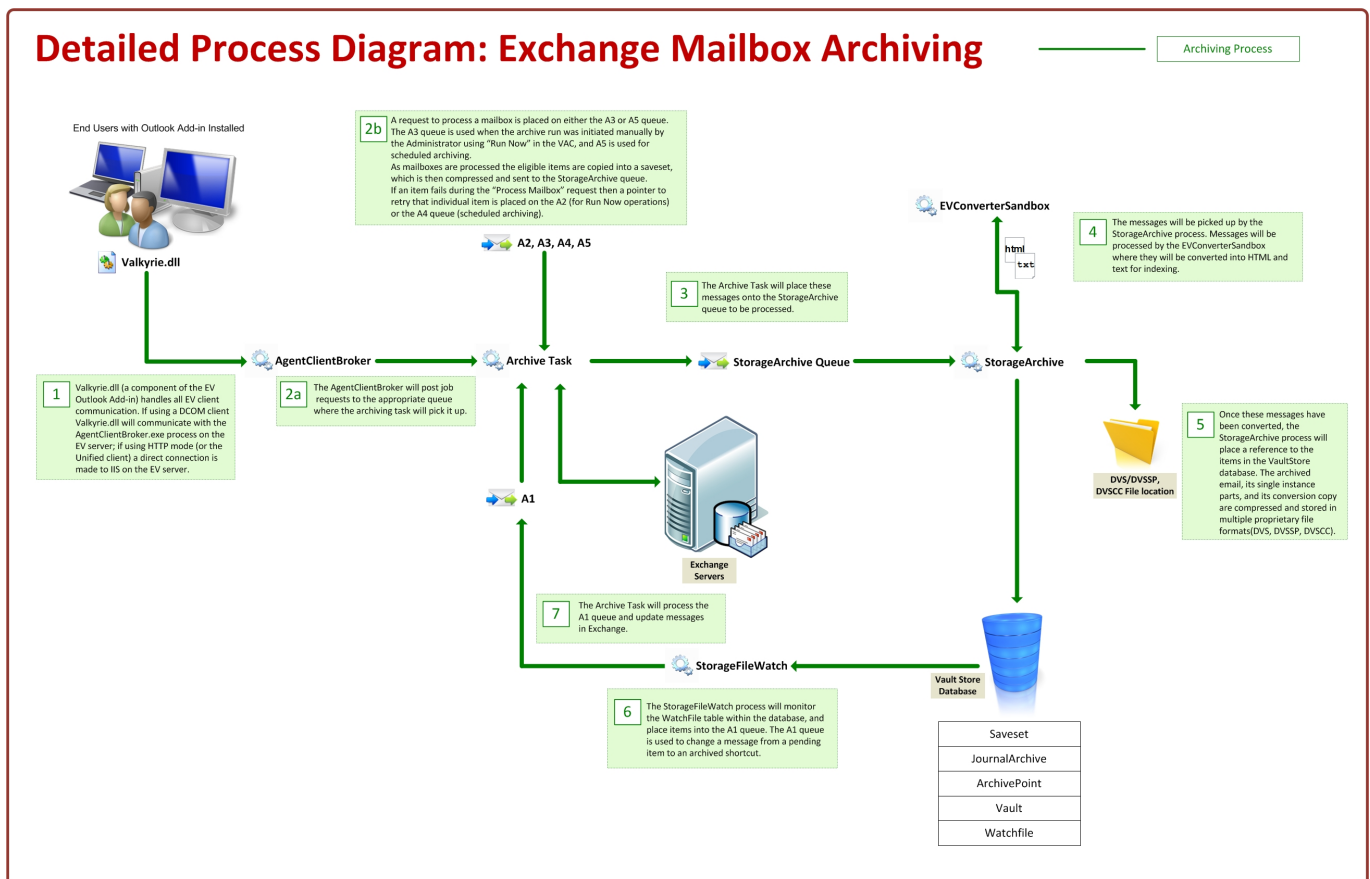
Detailed Process Diagram: Exchange Mailbox Archiving

Archiving Process

End Users with Outlook Add-in Installed

Valkyrie.dll

2b A request to process a mailbox is placed on either the A3 or A5 queue. The A3 queue is used when the archive run was initiated manually by the Administrator using "Run Now" in the VAC, and A5 is used for scheduled archiving.
As mailboxes are processed the eligible items are copied into a saveset, which is then compressed and sent to the StorageArchive queue.
If an item fails during the "Process Mailbox" request then a pointer to retry that individual item is placed on the A2 (for Run Now operations) or the A4 queue (scheduled archiving).

A2, A3, A4, A5

EVConverterSandbox

html

txt

4 The messages will be picked up by the StorageArchive process. Messages will be processed by the EVConverterSandbox where they will be converted into HTML and text for indexing.

3 The Archive Task will place these messages onto the StorageArchive queue to be processed.

AgentClientBroker

Archive Task

StorageArchive Queue

StorageArchive

1 Valkyrie.dll (a component of the EV Outlook Add-in) handles all EV client communication. If using a DCOM client Valkyrie.dll will communicate with the AgentClientBroker.exe process on the EV server; if using HTTP mode (or the Unified client) a direct connection is made to IIS on the EV server.

2a The AgentClientBroker will post job requests to the appropriate queue where the archiving task will pick it up.

5 Once these messages have been converted, the StorageArchive process will place a reference to the items in the VaultStore database. The archived email, its single instance parts, and its conversion copy are compressed and stored in multiple proprietary file formats(DVS, DVSSP, DVSCC).

DVS/DVSSP, DVSCC File location

A1

Exchange Servers

7 The Archive Task will process the A1 queue and update messages in Exchange.

StorageFileWatch

Vault Store Database

6 The StorageFileWatch process will monitor the WatchFile table within the database, and place items into the A1 queue. The A1 queue is used to change a message from a pending item to an archived shortcut.

| Saveset |
|---|
| JournalArchive |
| ArchivePoint |
| Vault |
| Watchfile |